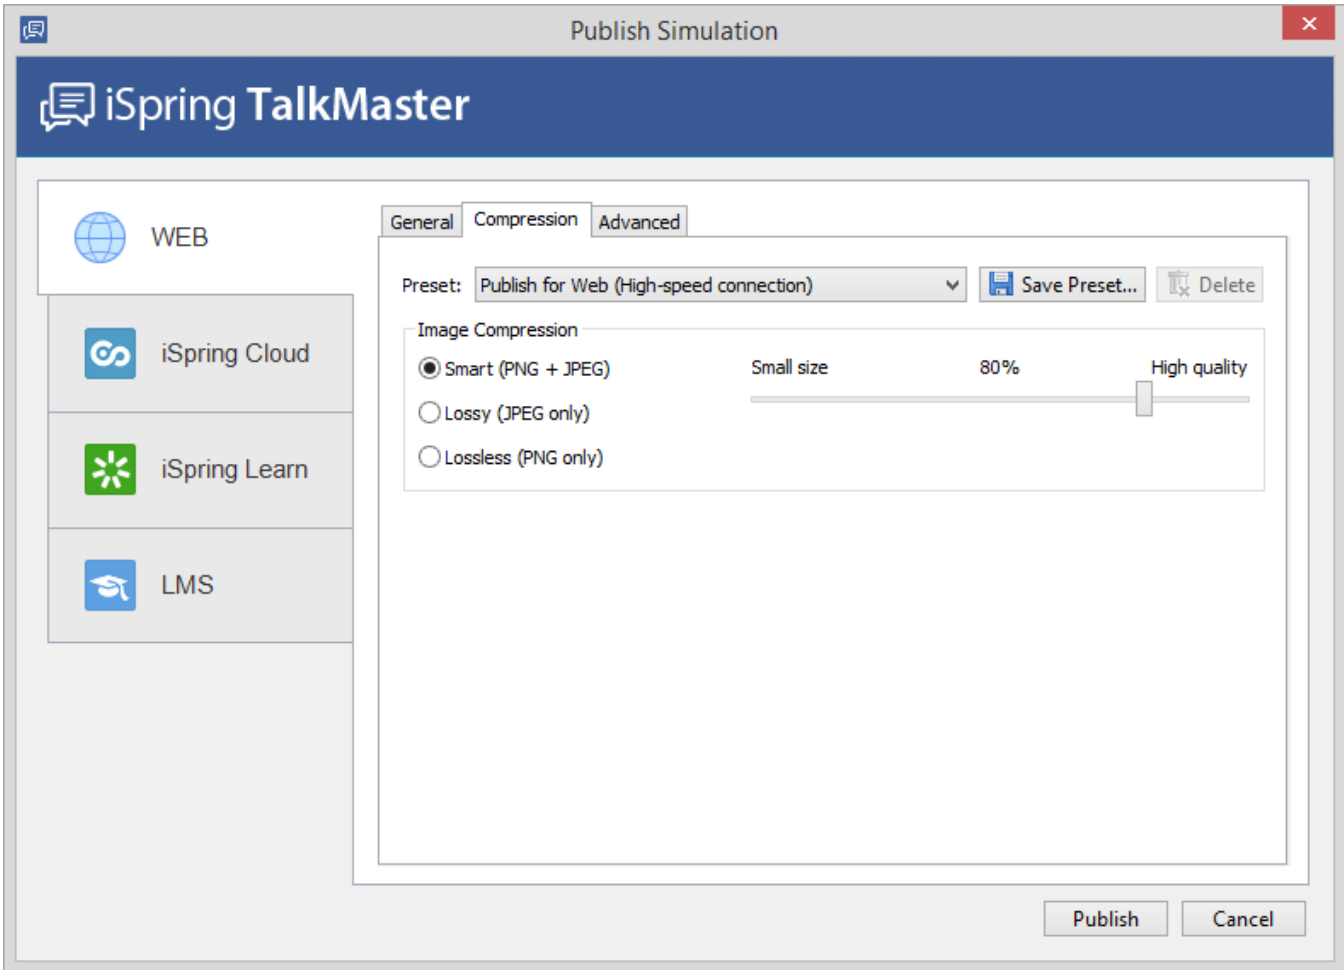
Publish Simulation

iSpring TalkMaster

WEB

iSpring Cloud

iSpring Learn

LMS

General Compression Advanced

Preset: Publish for Web (High-speed connection) Save Preset... Delete

Image Compression

Smart (PNG + JPEG)

Lossy (JPEG only)

Lossless (PNG only)

Small size 80% High quality

Publish Cancel